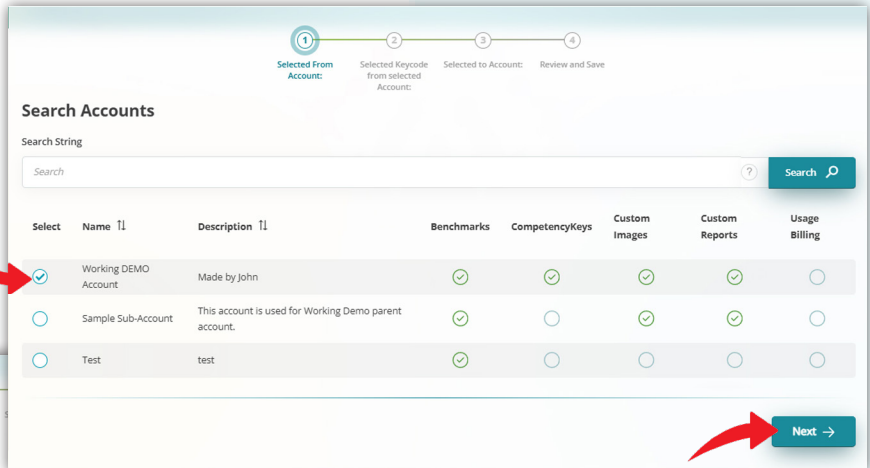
1 Selected From Account:
2 Selected Keycode from selected Account:
3 Selected to Account:
4 Review and Save

Search Accounts

Search String

Search

?

Search

| Select | Name ⇅ | Description ⇅ | Benchmarks | CompetencyKeys | Custom Images | Custom Reports | Usage Billing |
|---|---|---|---|---|---|---|---|
| | Working DEMO Account | Made by John | | | | | |
| | Sample Sub-Account | This account is used for Working Demo parent account. | | | | | |
| | Test | test | | | | | |

Next →